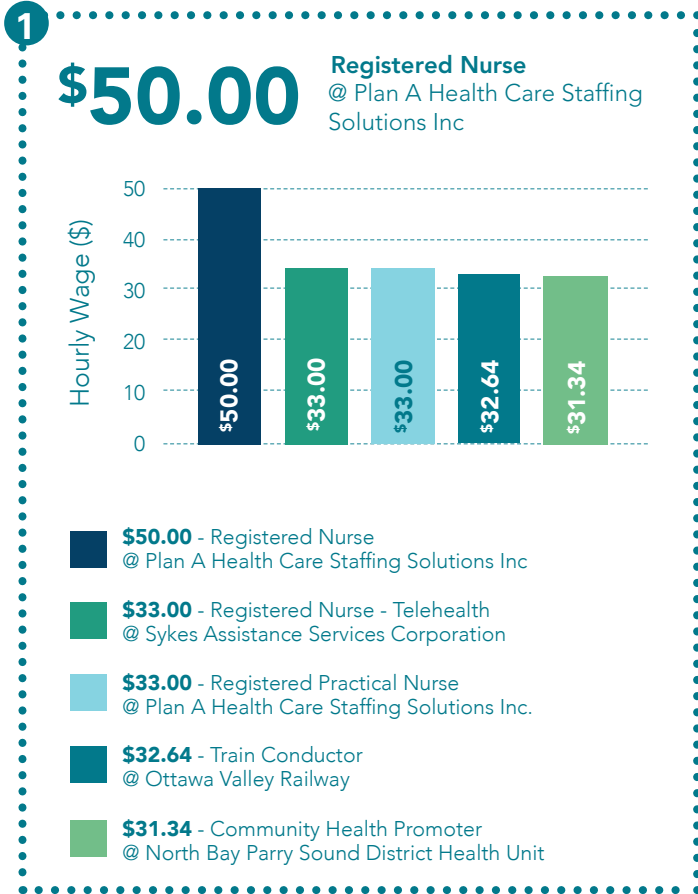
1

$50.00 Registered Nurse @ Plan A Health Care Staffing Solutions Inc

Hourly Wage ($)

50
40
30
20
10
0

$50.00
$33.00
$33.00
$32.64
$31.34

$50.00 - Registered Nurse @ Plan A Health Care Staffing Solutions Inc

$33.00 - Registered Nurse - Telehealth @ Sykes Assistance Services Corporation

$33.00 - Registered Practical Nurse @ Plan A Health Care Staffing Solutions Inc.

$32.64 - Train Conductor @ Ottawa Valley Railway

$31.34 - Community Health Promoter @ North Bay Parry Sound District Health Unit